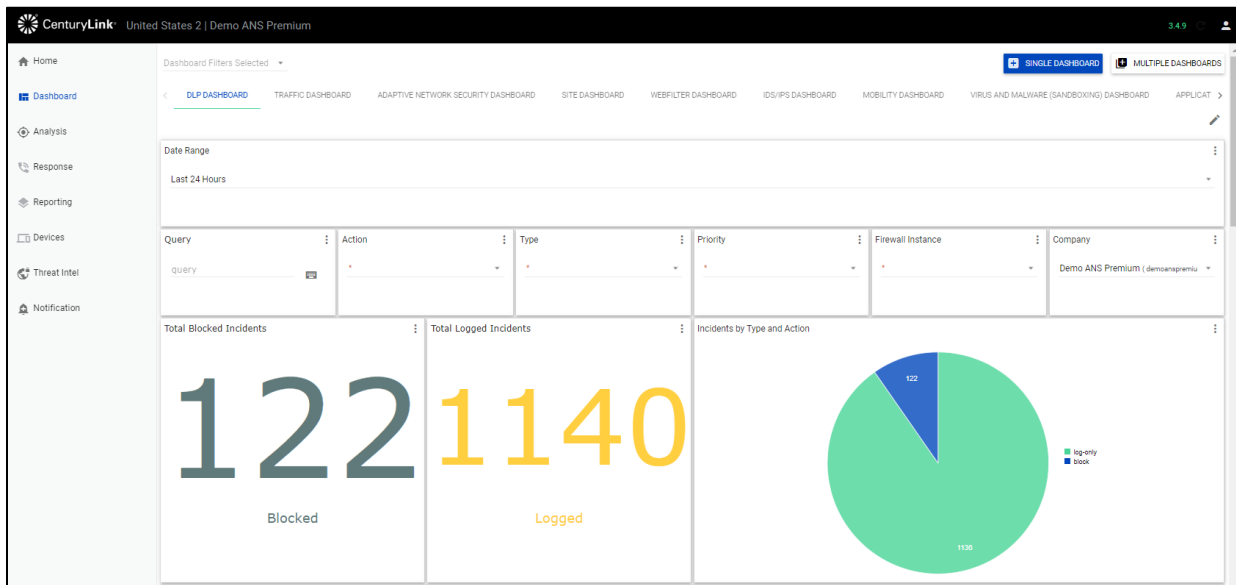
CenturyLink United States 2 | Demo ANS Premium

3.4.9

Home
Dashboard
Analysis
Response
Reporting
Devices
Threat Intel
Notification

Dashboard Filters Selected

SINGLE DASHBOARD
MULTIPLE DASHBOARDS

DLP DASHBOARD
TRAFFIC DASHBOARD
ADAPTIVE NETWORK SECURITY DASHBOARD
SITE DASHBOARD
WEBFILTER DASHBOARD
IDS/IPS DASHBOARD
MOBILITY DASHBOARD
VIRUS AND MALWARE (SANDBOXING) DASHBOARD
APPLICAT

Date Range
Last 24 Hours

Query
query

Action
*

Type
*

Priority
*

Firewall Instance
*

Company
Demo ANS Premium ( demoanspremiu

Total Blocked Incidents
122
Blocked

Total Logged Incidents
1140
Logged

Incidents by Type and Action
122
1136
log-only
block